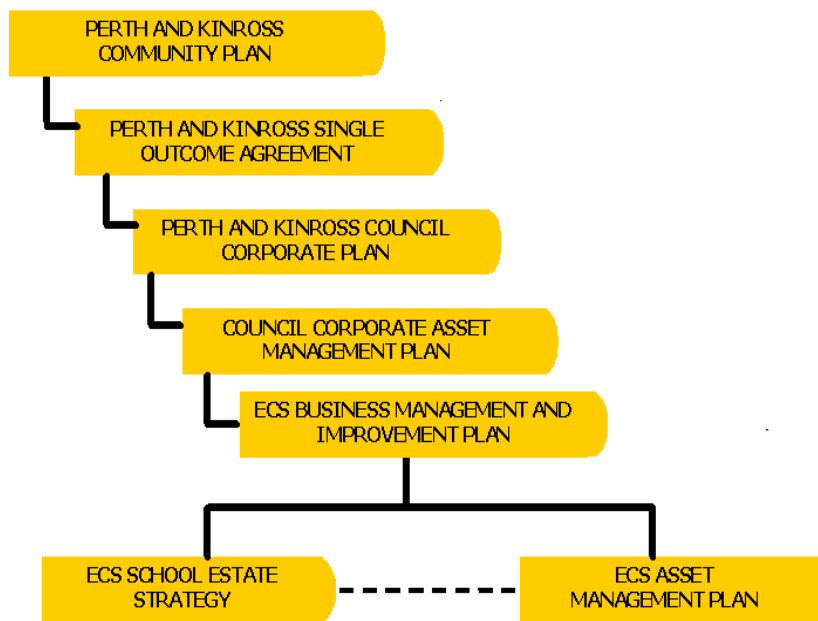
PERTH AND KINROSS COMMUNITY PLAN

PERTH AND KINROSS SINGLE OUTCOME AGREEMENT

PERTH AND KINROSS COUNCIL CORPORATE PLAN

COUNCIL CORPORATE ASSET MANAGEMENT PLAN

ECS BUSINESS MANAGEMENT AND IMPROVEMENT PLAN

ECS SCHOOL ESTATE STRATEGY

ECS ASSET MANAGEMENT PLAN